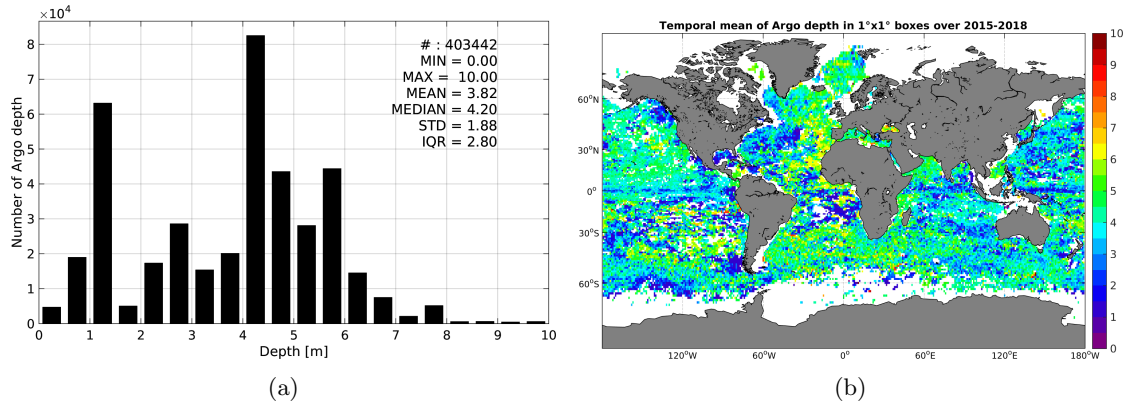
$\times 10^4$

8
7
6
5
4
3
2
1
0

Number of Argo depth

# : 403442
MIN = 0.00
MAX = 10.00
MEAN = 3.82
MEDIAN = 4.20
STD = 1.88
IQR = 2.80

0 1 2 3 4 5 6 7 8 9 10

Depth [m]

(a)

Temporal mean of Argo depth in 1°x1° boxes over 2015-2018

60$^o$N
30$^o$N
0$^o$
30$^o$S
60$^o$S

120$^o$W 60$^o$W 0$^o$ 60$^o$E 120$^o$E 180$^o$W

10
9
8
7
6
5
4
3
2
1
0

(b)